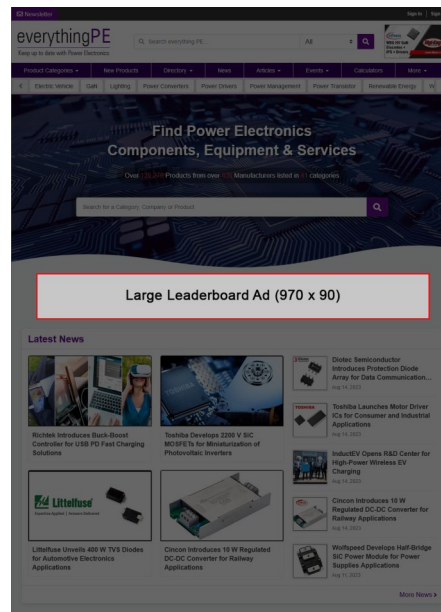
Newsletter

Sign In | Sign

everythingPE

Keep up to date with Power Electronics

Search everything PE...

All

Product Categories ▾ | New Products | Directory ▾ | News | Articles ▾ | Events ▾ | Calculators | More ▾

Electric Vehicle | GaN | Lighting | Power Converters | Power Drivers | Power Management | Power Transistor | Renewable Energy

Find Power Electronics Components, Equipment & Services

Over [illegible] Products from over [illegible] Manufacturers listed in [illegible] categories

Search for a Category, Company or Product

Large Leaderboard Ad (970 x 90)

Latest News

Richtek Introduces Buck-Boost Controller for USB PD Fast Charging Solutions

Toshiba Develops 2200 V SiC MOSFETs for Miniaturization of Photovoltaic Inverters

Littelfuse

Littelfuse Unveils 400 W TVS Diodes for Automotive Electronics Applications

Cincon Introduces 10 W Regulated DC-DC Converter for Railway Applications

Diotec Semiconductor Introduces Protection Diode Array for Data Communication...

Aug 14, 2023

Toshiba Launches Motor Driver ICs for Consumer and Industrial Applications

Aug 14, 2023

InductEV Opens R&D Center for High-Power Wireless EV Charging

Aug 14, 2023

Cincon Introduces 10 W Regulated DC-DC Converter for Railway Applications

Aug 14, 2023

Wolfspeed Develops Half-Bridge SiC Power Module for Power Supplies Applications

Aug 11, 2023

More News